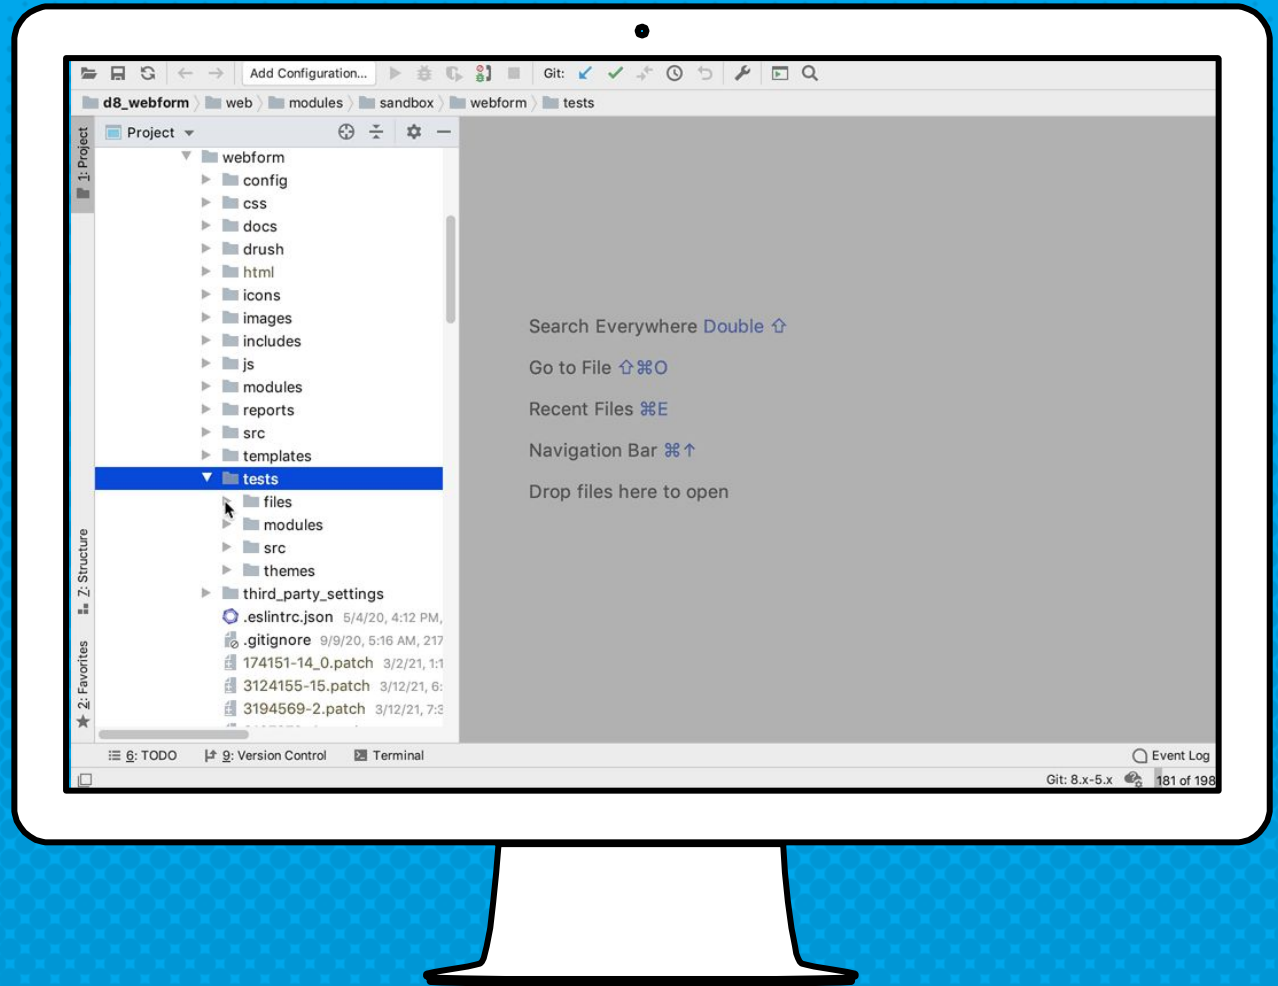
Add Configuration... Git:

d8_webform 〉 web 〉 modules 〉 sandbox 〉 webform 〉 tests

1: Project

Project

webform
config
css
docs
drush
html
icons
images
includes
js
modules
reports
src
templates
tests
files
modules
src
themes
third_party_settings
.eslintrc.json 5/4/20, 4:12 PM,
.gitignore 9/9/20, 5:16 AM, 217
174151-14_0.patch 3/2/21, 1:1
3124155-15.patch 3/12/21, 6:
3194569-2.patch 3/12/21, 7:3

7: Structure

2: Favorites

Search Everywhere Double ⇧

Go to File ⇧⌘O

Recent Files ⌘E

Navigation Bar ⌘↑

Drop files here to open

6: TODO 9: Version Control Terminal Event Log

Git: 8.x-5.x 181 of 198